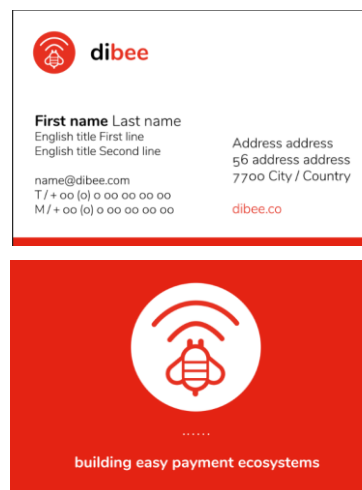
dibee

First name Last name
English title First line
English title Second line

name@dibee.com
T / + 00 (0) 0 00 00 00 00
M / + 00 (0) 0 00 00 00 00

Address address
56 address address
7700 City / Country

dibee.co

......

building easy payment ecosystems